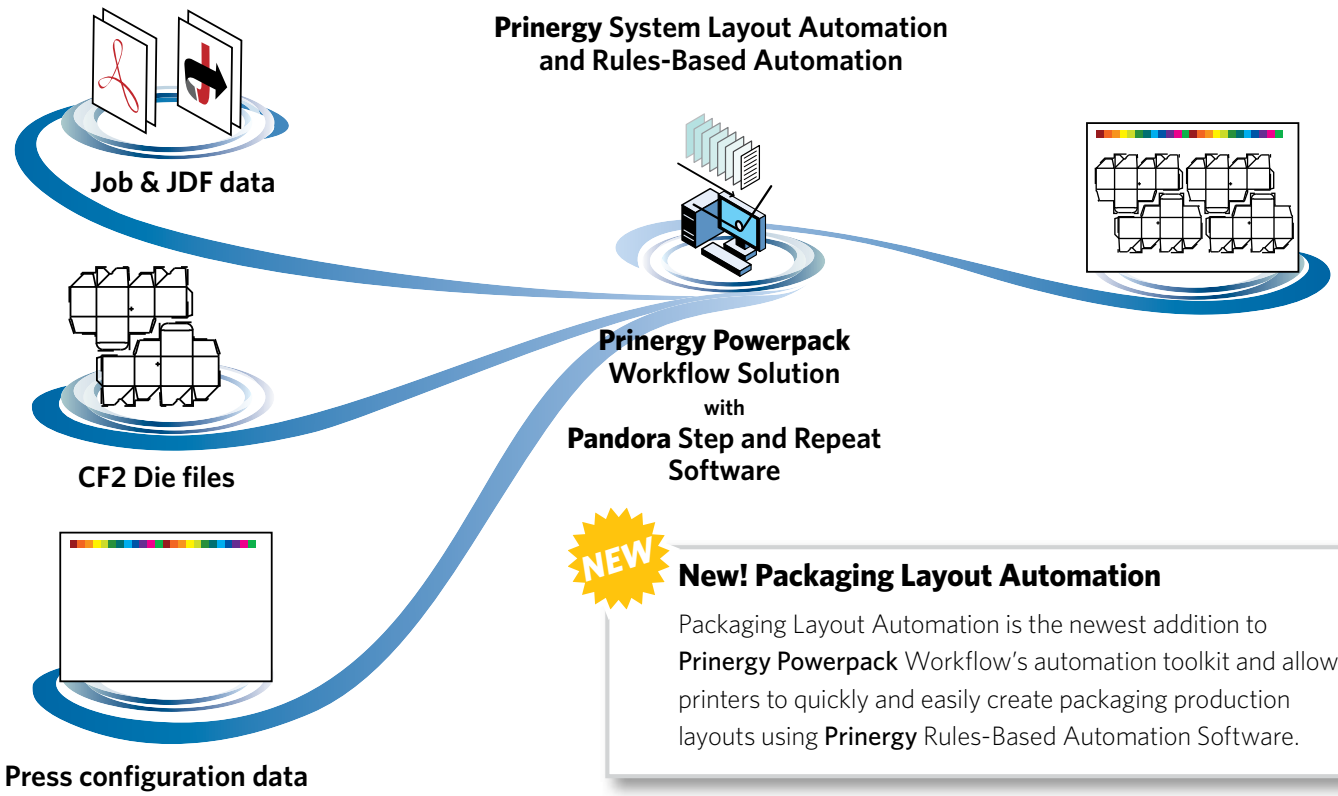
Prinergy System Layout Automation and Rules-Based Automation

Job & JDF data

CF2 Die files

Press configuration data

Prinergy Powerpack Workflow Solution with Pandora Step and Repeat Software

NEW

New! Packaging Layout Automation

Packaging Layout Automation is the newest addition to Prinergy Powerpack Workflow's automation toolkit and allow printers to quickly and easily create packaging production layouts using Prinergy Rules-Based Automation Software.